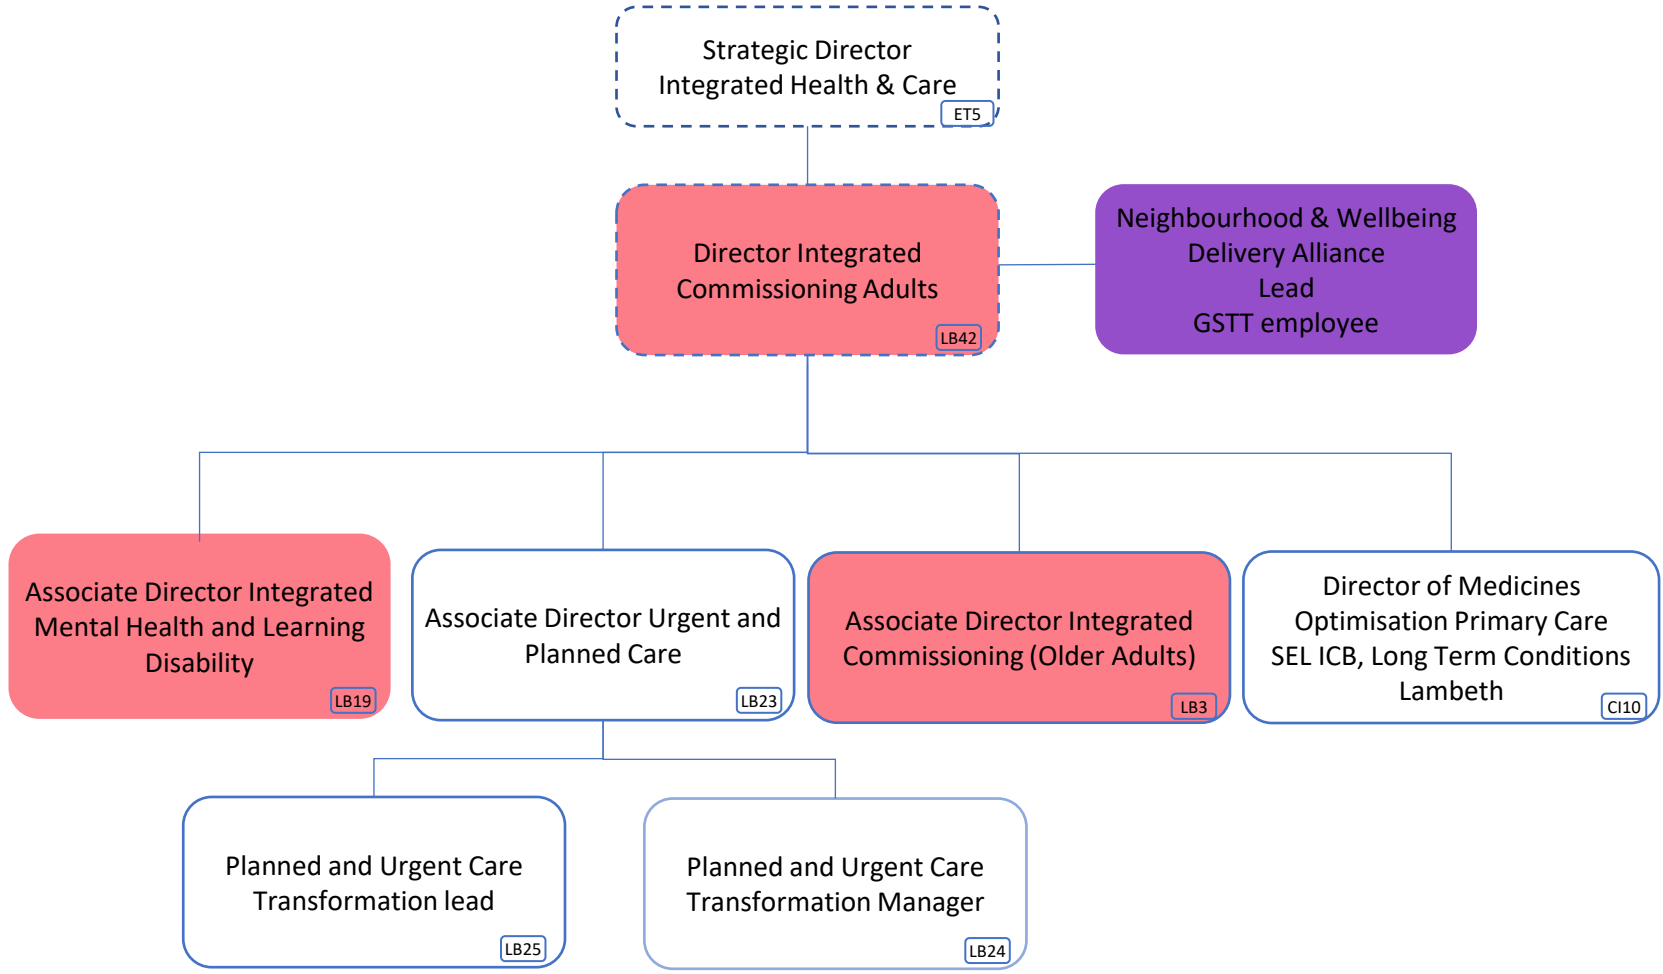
Strategic Director
Integrated Health & Care
ET5

Director Integrated Commissioning Adults
LB42

Neighbourhood & Wellbeing Delivery Alliance Lead
GSTT employee

Associate Director Integrated Mental Health and Learning Disability
LB19

Associate Director Urgent and Planned Care
LB23

Associate Director Integrated Commissioning (Older Adults)
LB3

Director of Medicines Optimisation Primary Care
SEL ICB, Long Term Conditions Lambeth
CI10

Planned and Urgent Care Transformation lead
LB25

Planned and Urgent Care Transformation Manager
LB24